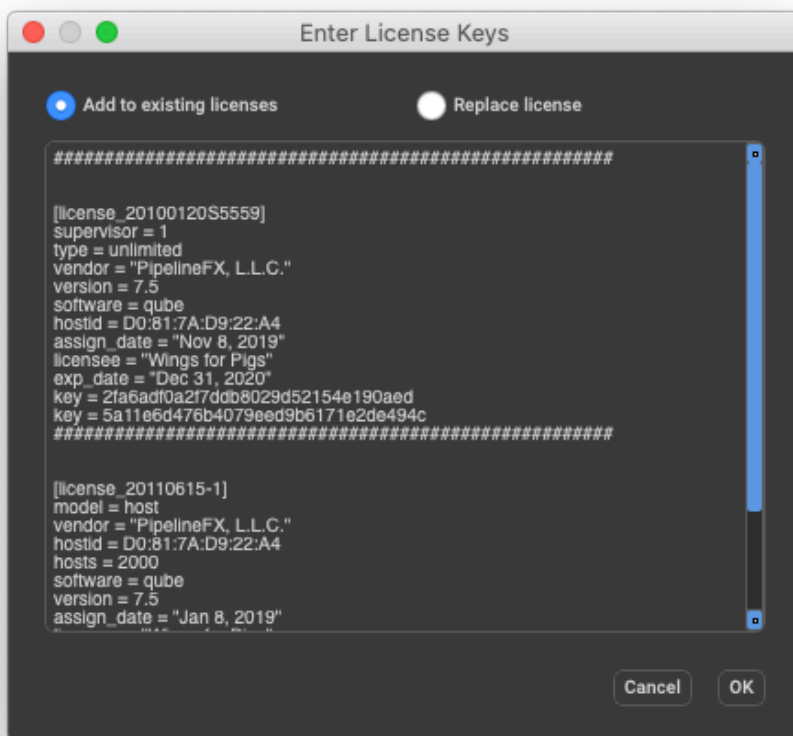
Enter License Keys

Add to existing licenses

Replace license

##############################################

[license_20100120S5559]
supervisor = 1
type = unlimited
vendor = "PipelineFX, L.L.C."
version = 7.5
software = qube
hostid = D0:81:7A:D9:22:A4
assign_date = "Nov 8, 2019"
licensee = "Wings for Pigs"
exp_date = "Dec 31, 2020"
key = 2fa6adf0a2f7ddb8029d52154e190aed
key = 5a11e6d476b4079eed9b6171e2de494c
##############################################

[license_20110615-1]
model = host
vendor = "PipelineFX, L.L.C."
hostid = D0:81:7A:D9:22:A4
hosts = 2000
software = qube
version = 7.5
assign_date = "Jan 8, 2019"
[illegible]

Cancel

OK